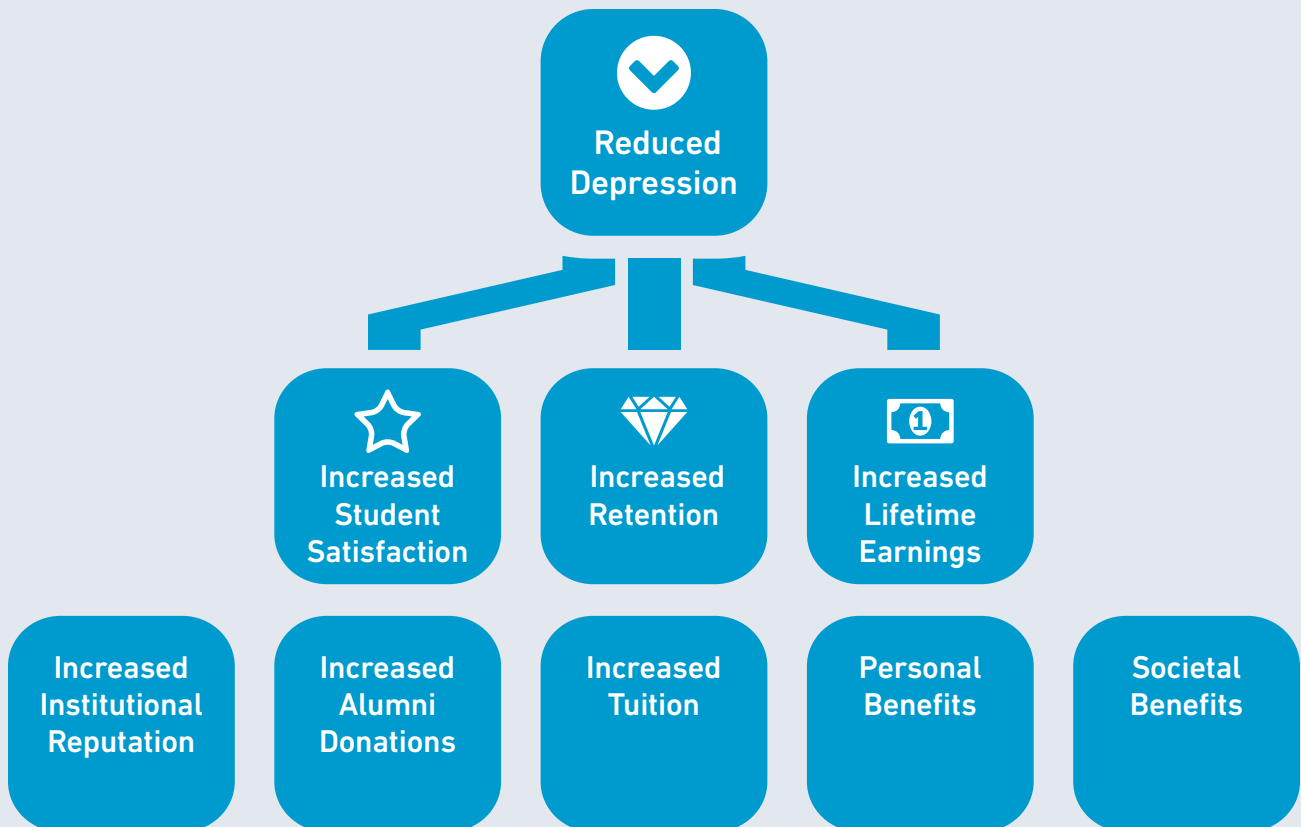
Reduced Depression

Increased Student Satisfaction

Increased Retention

1

Increased Lifetime Earnings

Increased Institutional Reputation

Increased Alumni Donations

Increased Tuition

Personal Benefits

Societal Benefits